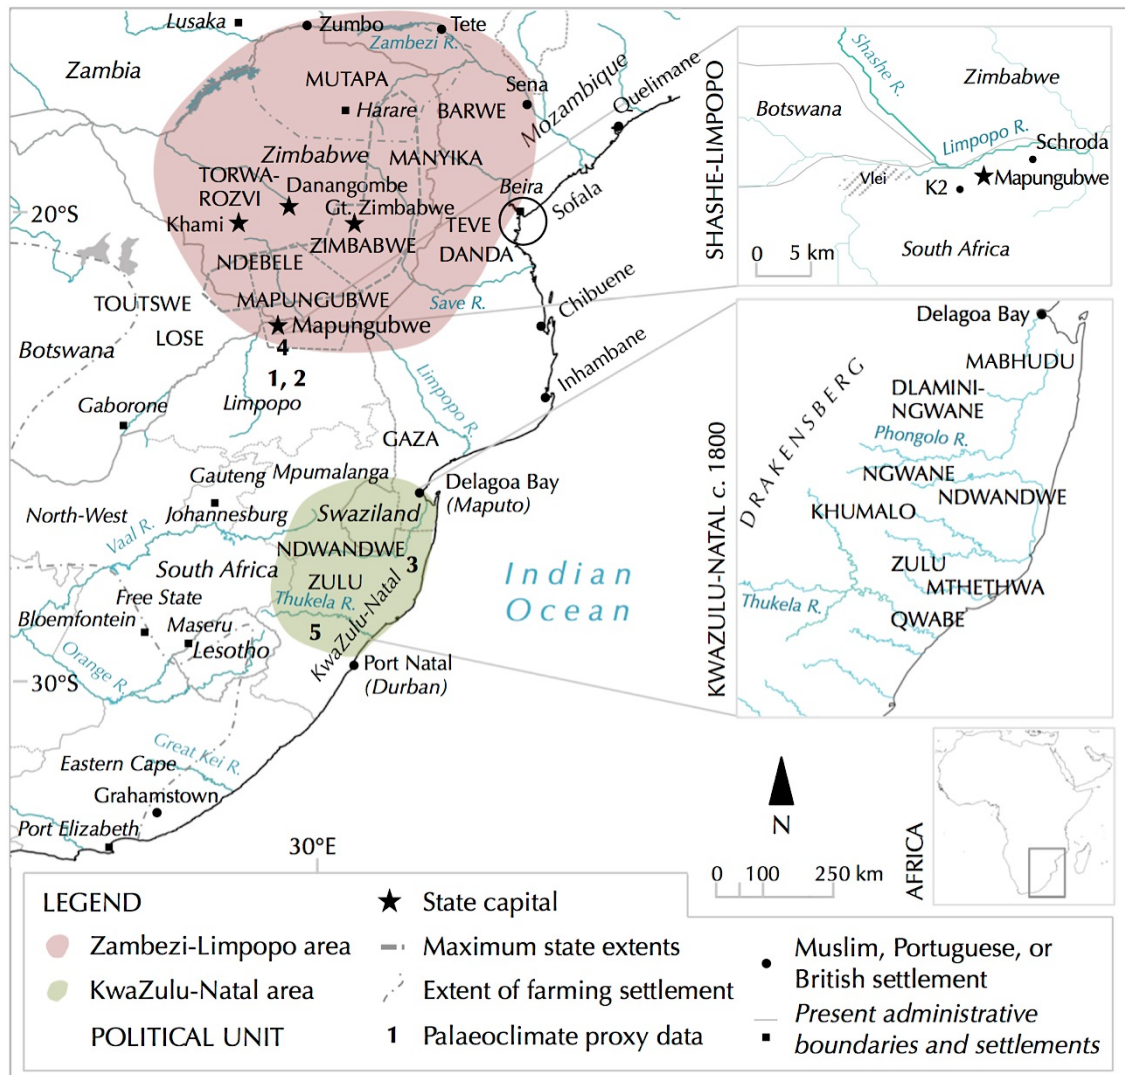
Lusaka
Zumbo
Tete
Zambezi R.
Zambia
MUTAPA
Sena
Mozambique
Quelimane
Harare
BARWE
Zimbabwe
MANYIKA
TORWA-ROZVI
Danangombe
Beira
Sofala
20°S
Khami
Gt. Zimbabwe
TEVE
ZIMBABWE
DANDA
NDEBELE
Save R.
Chibuene
TOUTSWE
MAPUNGUBWE
Mapungubwe
LOSE
Botswana
4
1, 2
Inhambane
Gaborone
Limpopo
Limpopo R.
GAZA
Gauteng
Mpumalanga
Delagoa Bay
(Maputo)
North-West
Johannesburg
Swaziland
Vaal R.
NDWANDWE
South Africa
3
Indian Ocean
ZULU
Free State
Thukela R.
Bloemfontein
Maseru
5
KwaZulu-Natal
Lesotho
Orange R.
Port Natal
(Durban)
30°S
Great Kei R.
Eastern Cape
Grahamstown
Port Elizabeth
30°E

SHASHE-LIMPOPO
Shashe R.
Zimbabwe
Botswana
Limpopo R.
Schroda
Vlei
K2
Mapungubwe
0 5 km
South Africa

KWAZULU-NATAL c. 1800
Delagoa Bay
MABHUDU
DRAKENSBERG
DLAMINI-NGWANE
Phongolo R.
NGWANE
NDWANDWE
KHUMALO
ZULU
MTHETHWA
Thukela R.
QWABE

N
0 100 250 km
AFRICA

LEGEND
Zambezi-Limpopo area
KwaZulu-Natal area
POLITICAL UNIT
State capital
Maximum state extents
Extent of farming settlement
1 Palaeoclimate proxy data
Muslim, Portuguese, or British settlement
Present administrative boundaries and settlements